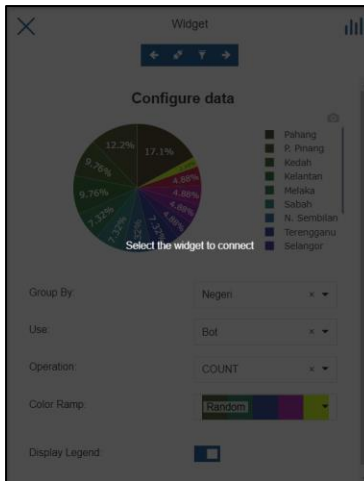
Widget

Configure data

12.2%
17.1%
9.76%
9.76%
7.32%
7.32%
4.88%
4.88%
4.88%
4.88%
4.88%
7.32%

Pahang
P. Pinang
Kedah
Kelantan
Melaka
Sabah
N. Sembilan
Terengganu
Selangor

Select the widget to connect

Group By:
Negeri

Use:
Bot

Operation:
COUNT

Color Ramp:
Random

Display Legend: